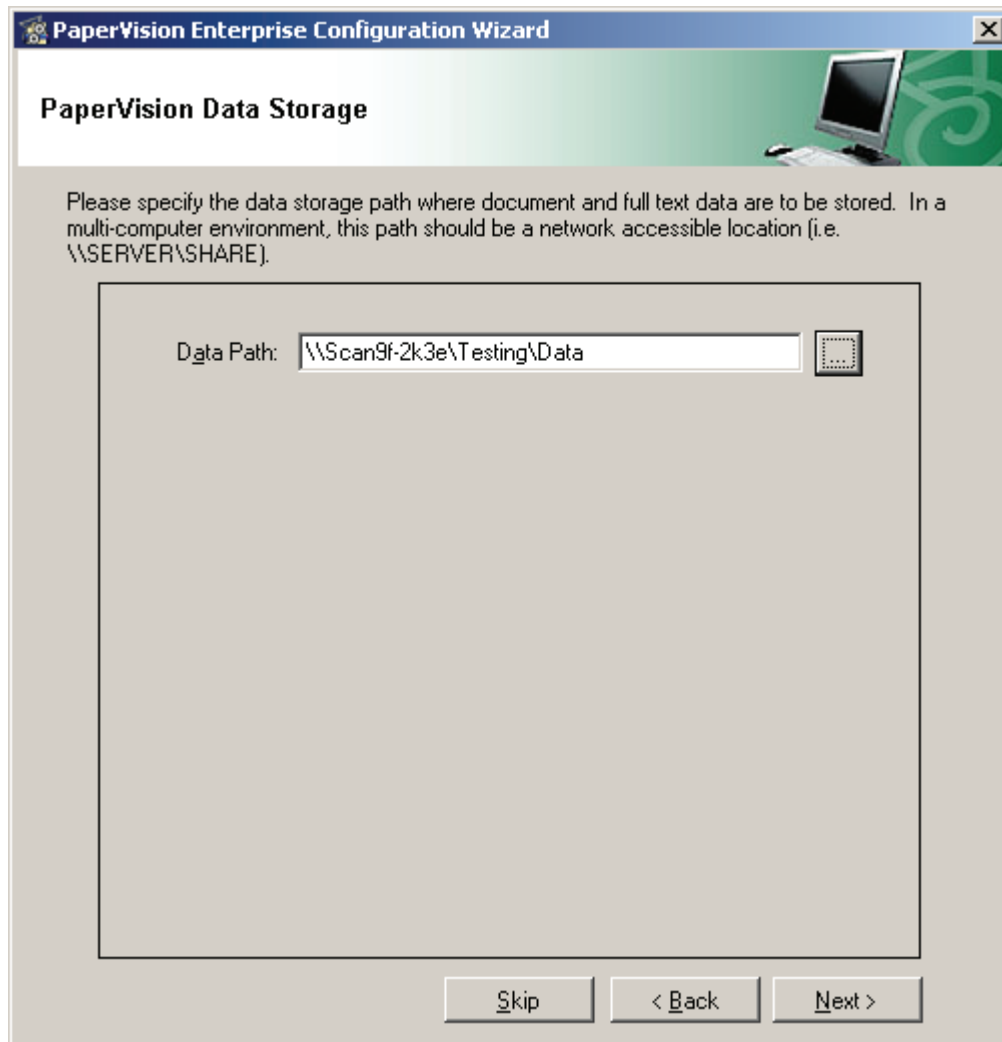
PaperVision Enterprise Configuration Wizard

PaperVision Data Storage

Please specify the data storage path where document and full text data are to be stored. In a multi-computer environment, this path should be a network accessible location (i.e. \\SERVER\SHARE).

Data Path: \\Scan9f-2k3e\Testing\Data

...

Skip

< Back

Next >